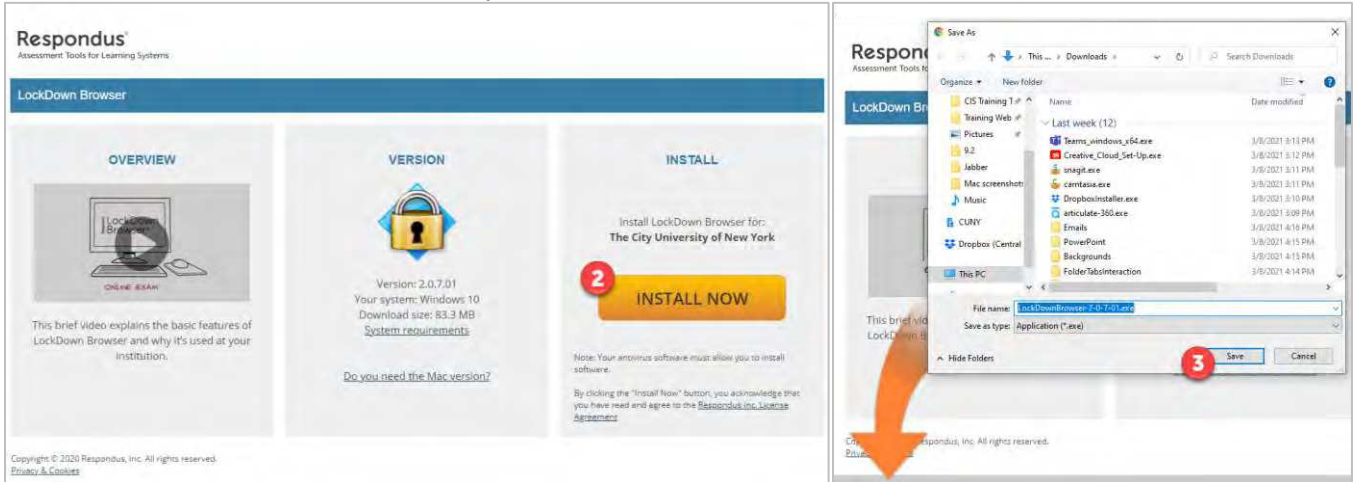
Respondus
Assessment Tools for Learning Systems

LockDown Browser

OVERVIEW

LockDown Browser

ONLINE EXAM

This brief video explains the basic features of LockDown Browser and why it's used at your institution.

VERSION

Version: 2.0.7.01
Your system: Windows 10
Download size: 83.3 MB
System requirements

Do you need the Mac version?

INSTALL

Install LockDown Browser for:
The City University of New York

2

INSTALL NOW

Note: Your antivirus software must allow you to install software.

By clicking the "Install Now" button, you acknowledge that you have read and agree to the Respondus Inc. License Agreement

Copyright © 2020 Respondus, Inc. All rights reserved.
Privacy & Cookies

Respond
Assessment Tools fo

LockDown Br

This brief vid
LockDo

Cop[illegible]spondus, Inc. All rights reserved.
Priv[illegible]

Save As

This ... › Downloads ›

Search Downloads

Organize ▾ New folder

CIS Training 1
Training Web
Pictures
9.2
Jabber
Mac screenshots
Music
CUNY
Dropbox (Central
This PC

Name
Date modified

Last week (12)

| Name | Date modified |
|---|---|
| Teams_windows_x64.exe | 3/8/2021 3:13 PM |
| Creative_Cloud_Set-Up.exe | 3/8/2021 3:12 PM |
| snagit.exe | 3/8/2021 3:11 PM |
| camtasia.exe | 3/8/2021 3:11 PM |
| DropboxInstaller.exe | 3/8/2021 3:10 PM |
| articulate-360.exe | 3/8/2021 3:09 PM |
| Emails | 3/8/2021 4:16 PM |
| PowerPoint | 3/8/2021 4:15 PM |
| Backgrounds | 3/8/2021 4:15 PM |
| FolderTabsInteraction | 3/8/2021 4:14 PM |

File name: LockDownBrowser-2-0-7-01.exe
Save as type: Application (*.exe)

Hide Folders

3

Save
Cancel